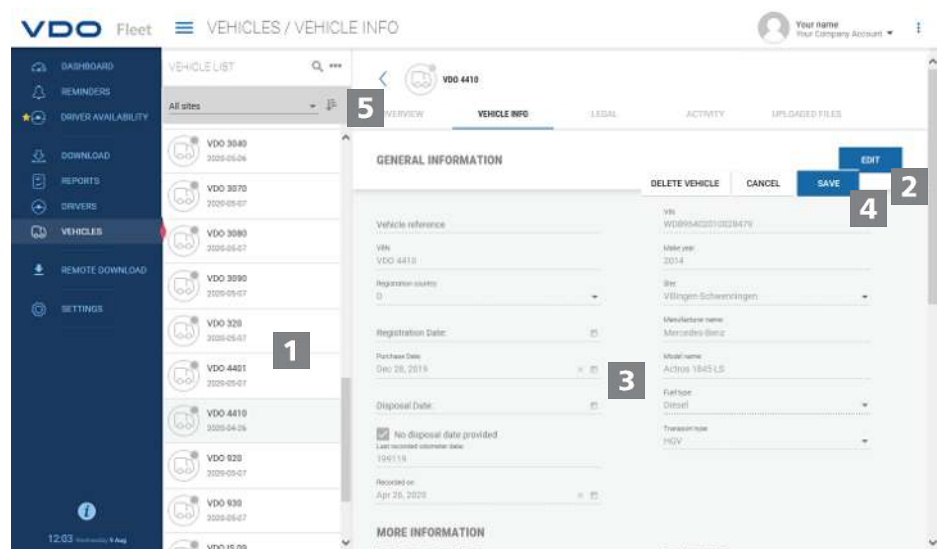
VDO Fleet ☰ VEHICLES / VEHICLE INFO

Your name
Your Company Account ▾

DASHBOARD
REMINDERS
DRIVER AVAILABILITY
DOWNLOAD
REPORTS
DRIVERS
VEHICLES
REMOTE DOWNLOAD
SETTINGS

12:03 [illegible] 9 Aug

VEHICLE LIST
All sites
5

VDO 3040
2020-05-06
VDO 3070
2020-05-07
VDO 3080
2020-05-07
VDO 3090
2020-05-07
VDO 320
2020-05-07
VDO 4401
2020-05-07
VDO 4410
2020-04-26
VDO 920
2020-05-07
VDO 930
2020-05-07
VDO IS 09

1

VDO 4410

OVERVIEW
VEHICLE INFO
LEGAL
ACTIVITY
UPLOADED FILES

GENERAL INFORMATION

EDIT
2
DELETE VEHICLE
CANCEL
SAVE
4

Vehicle reference
VIN
VDO 4410
Registration country
D
Registration Date:
Purchase Date
Dec 28, 2019
Disposal Date:
No disposal date provided
Last recorded odometer data
104119
Recorded on
Apr 26, 2020

3

VIN
WDB9634031L028479
Make year
2014
Site
Villingen-Schwenningen
Manufacturer name
Mercedes-Benz
Model name
Actros 1845 LS
Fuel type
Diesel
Transport type
HGV

MORE INFORMATION